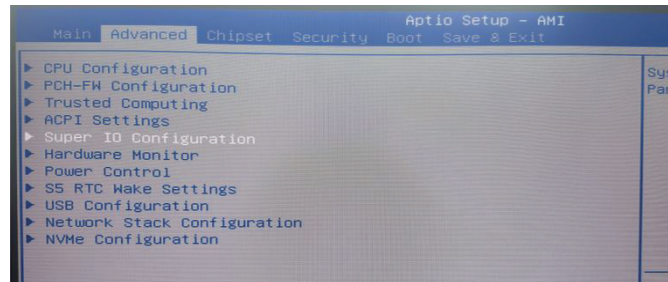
Aptio Setup – AMI

Main Advanced Chipset Security Boot Save & Exit

▶ CPU Configuration
▶ PCH-FW Configuration
▶ Trusted Computing
▶ ACPI Settings
▶ Super IO Configuration
▶ Hardware Monitor
▶ Power Control
▶ S5 RTC Wake Settings
▶ USB Configuration
▶ Network Stack Configuration
▶ NVMe Configuration

Sys
Par